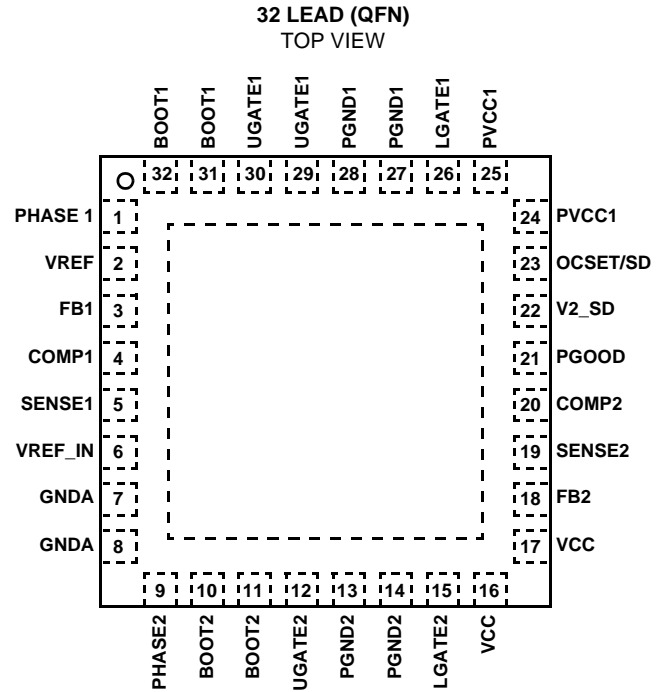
32 LEAD (QFN)
TOP VIEW

BOOT1 BOOT1 UGATE1 UGATE1 PGND1 PGND1 LGATE1 PVCC1

32 31 30 29 28 27 26 25

PHASE 1 1
VREF 2
FB1 3
COMP1 4
SENSE1 5
VREF_IN 6
GNDA 7
GNDA 8

24 PVCC1
23 OCSET/SD
22 V2_SD
21 PGOOD
20 COMP2
19 SENSE2
18 FB2
17 VCC

9 10 11 12 13 14 15 16

PHASE2 BOOT2 BOOT2 UGATE2 PGND2 PGND2 LGATE2 VCC